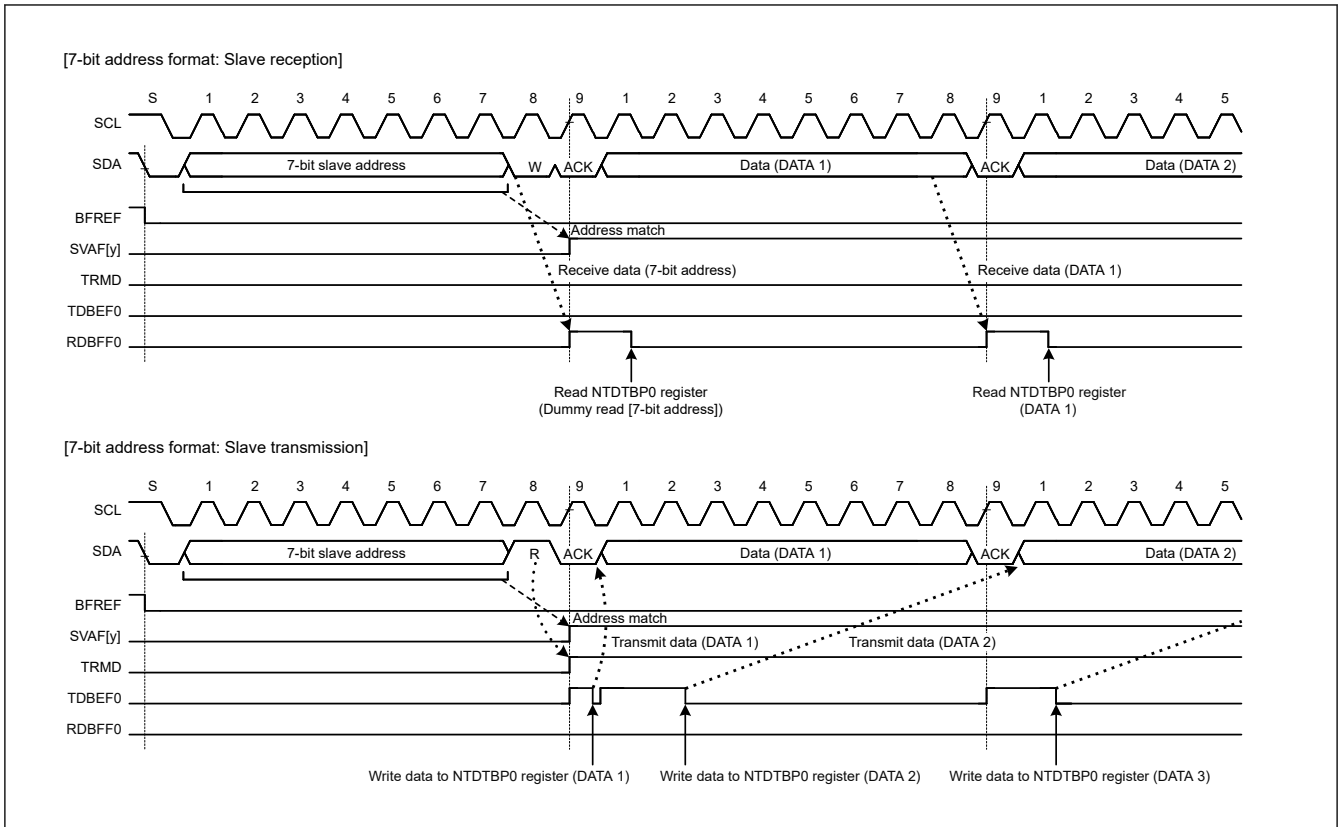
[7-bit address format: Slave reception]

S 1 2 3 4 5 6 7 8 9 1 2 3 4 5 6 7 8 9 1 2 3 4 5

SCL

SDA 7-bit slave address W ACK Data (DATA 1) ACK Data (DATA 2)

BFREF

Address match

SVAF[y]

Receive data (7-bit address)

Receive data (DATA 1)

TRMD

TDBEF0

RDBFF0

Read NTDTBP0 register (Dummy read [7-bit address])

Read NTDTBP0 register (DATA 1)

[7-bit address format: Slave transmission]

S 1 2 3 4 5 6 7 8 9 1 2 3 4 5 6 7 8 9 1 2 3 4 5

SCL

SDA 7-bit slave address R ACK Data (DATA 1) ACK Data (DATA 2)

BFREF

Address match

SVAF[y]

Transmit data (DATA 1)

Transmit data (DATA 2)

TRMD

TDBEF0

RDBFF0

Write data to NTDTBP0 register (DATA 1)

Write data to NTDTBP0 register (DATA 2)

Write data to NTDTBP0 register (DATA 3)